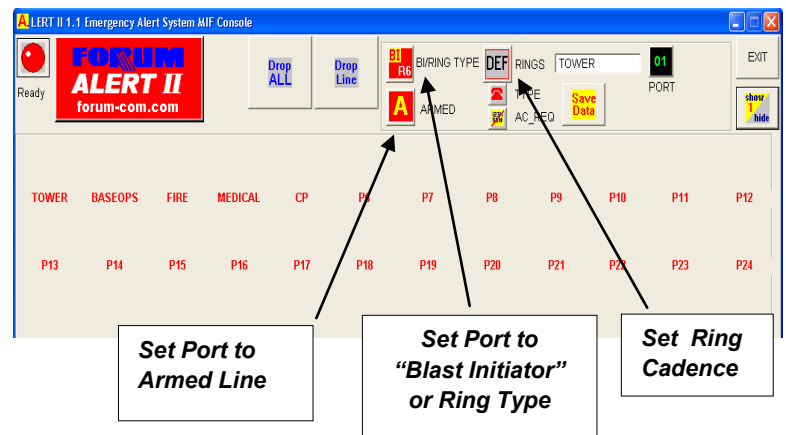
A LERT II 1.1 Emergency Alert System MIF Console

Ready

FORUM ALERT II forum-com.com

Drop ALL

Drop Line

BI R6 BI/RING TYPE

DEF RINGS TOWER

01 PORT

EXIT

A ARMED

TYPE

AC_REQ

Save Data

show hide

TOWER BASEOPS FIRE MEDICAL CP P6 P7 P8 P9 P10 P11 P12

P13 P14 P15 P16 P17 P18 P19 P20 P21 P22 P23 P24

Set Port to Armed Line

Set Port to "Blast Initiator" or Ring Type

Set Ring Cadence